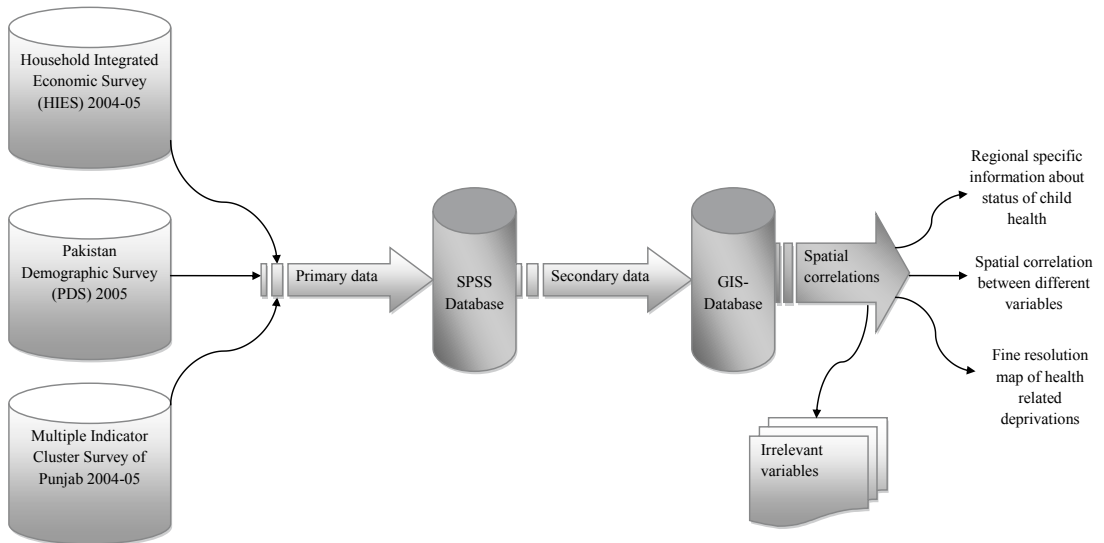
Household Integrated Economic Survey (HIES) 2004-05

Pakistan Demographic Survey (PDS) 2005

Multiple Indicator Cluster Survey of Punjab 2004-05

Primary data

SPSS Database

Secondary data

GIS-Database

Spatial correlations

Regional specific information about status of child health

Spatial correlation between different variables

Fine resolution map of health related deprivations

Irrelevant variables